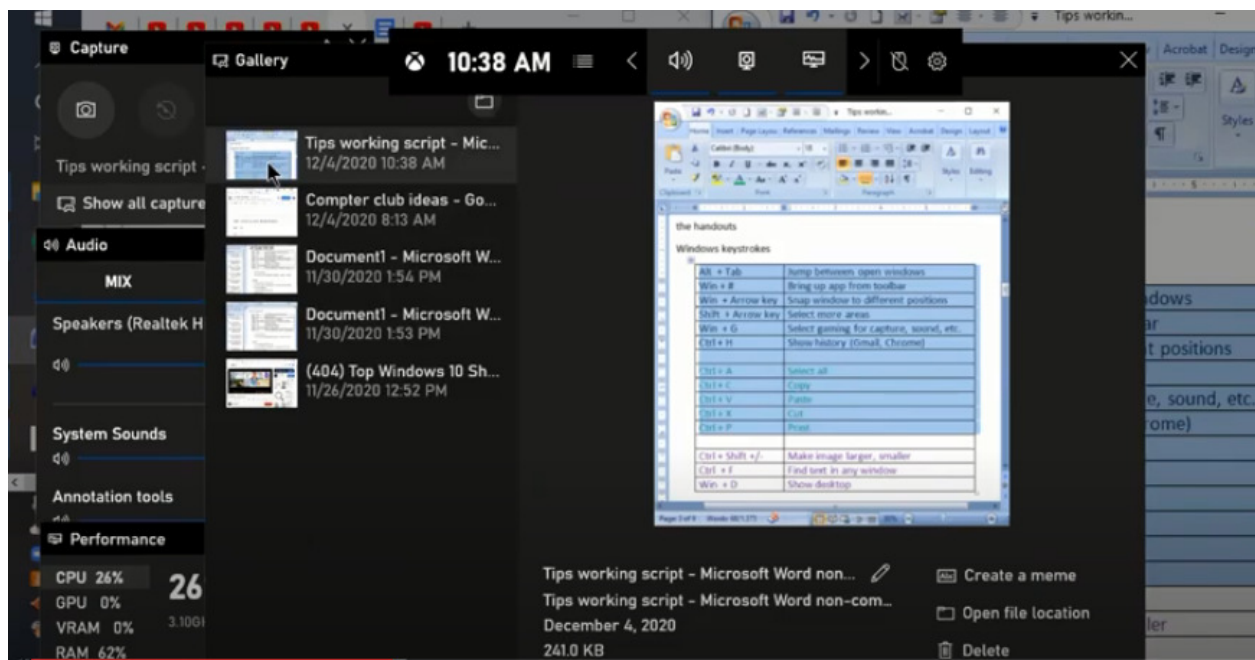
Tips workin...
Acrobat Design
Styles

Capture
Tips working script -
Show all capture
Audio
MIX
Speakers (Realtek H
System Sounds
Annotation tools
Performance
CPU 26%
GPU 0%
VRAM 0%
RAM 62%
26
3.10GI

Gallery
10:38 AM

Tips working script - Mic...
12/4/2020 10:38 AM
Compter club ideas - Go...
12/4/2020 8:13 AM
Document1 - Microsoft W...
11/30/2020 1:54 PM
Document1 - Microsoft W...
11/30/2020 1:53 PM
(404) Top Windows 10 Sh...
11/26/2020 12:52 PM

Tips workin...
Home Insert Page Layout References Mailings Review View Acrobat Design Layout
Calibri (Body)
Paste
Clipboard Font Paragraph Styles Editing

the handouts

Windows keystrokes

| | |
|---|---|
| Alt + Tab | Jump between open windows |
| Win + # | Bring up app from toolbar |
| Win + Arrow key | Snap window to different positions |
| Shift + Arrow key | Select more areas |
| Win + G | Select gaming for capture, sound, etc. |
| Ctrl + H | Show history (Gmail, Chrome) |
| | |
| Ctrl + A | Select all |
| Ctrl + C | Copy |
| Ctrl + V | Paste |
| Ctrl + X | Cut |
| Ctrl + P | Print |
| | |
| Ctrl + Shift +/- | Make image larger, smaller |
| Ctrl + F | Find text in any window |
| Win + D | Show desktop |

dows
ar
t positions
e, sound, etc.
rome)
ller

Tips working script - Microsoft Word non...
Tips working script - Microsoft Word non-com...
December 4, 2020
241.0 KB

Create a meme
Open file location
Delete